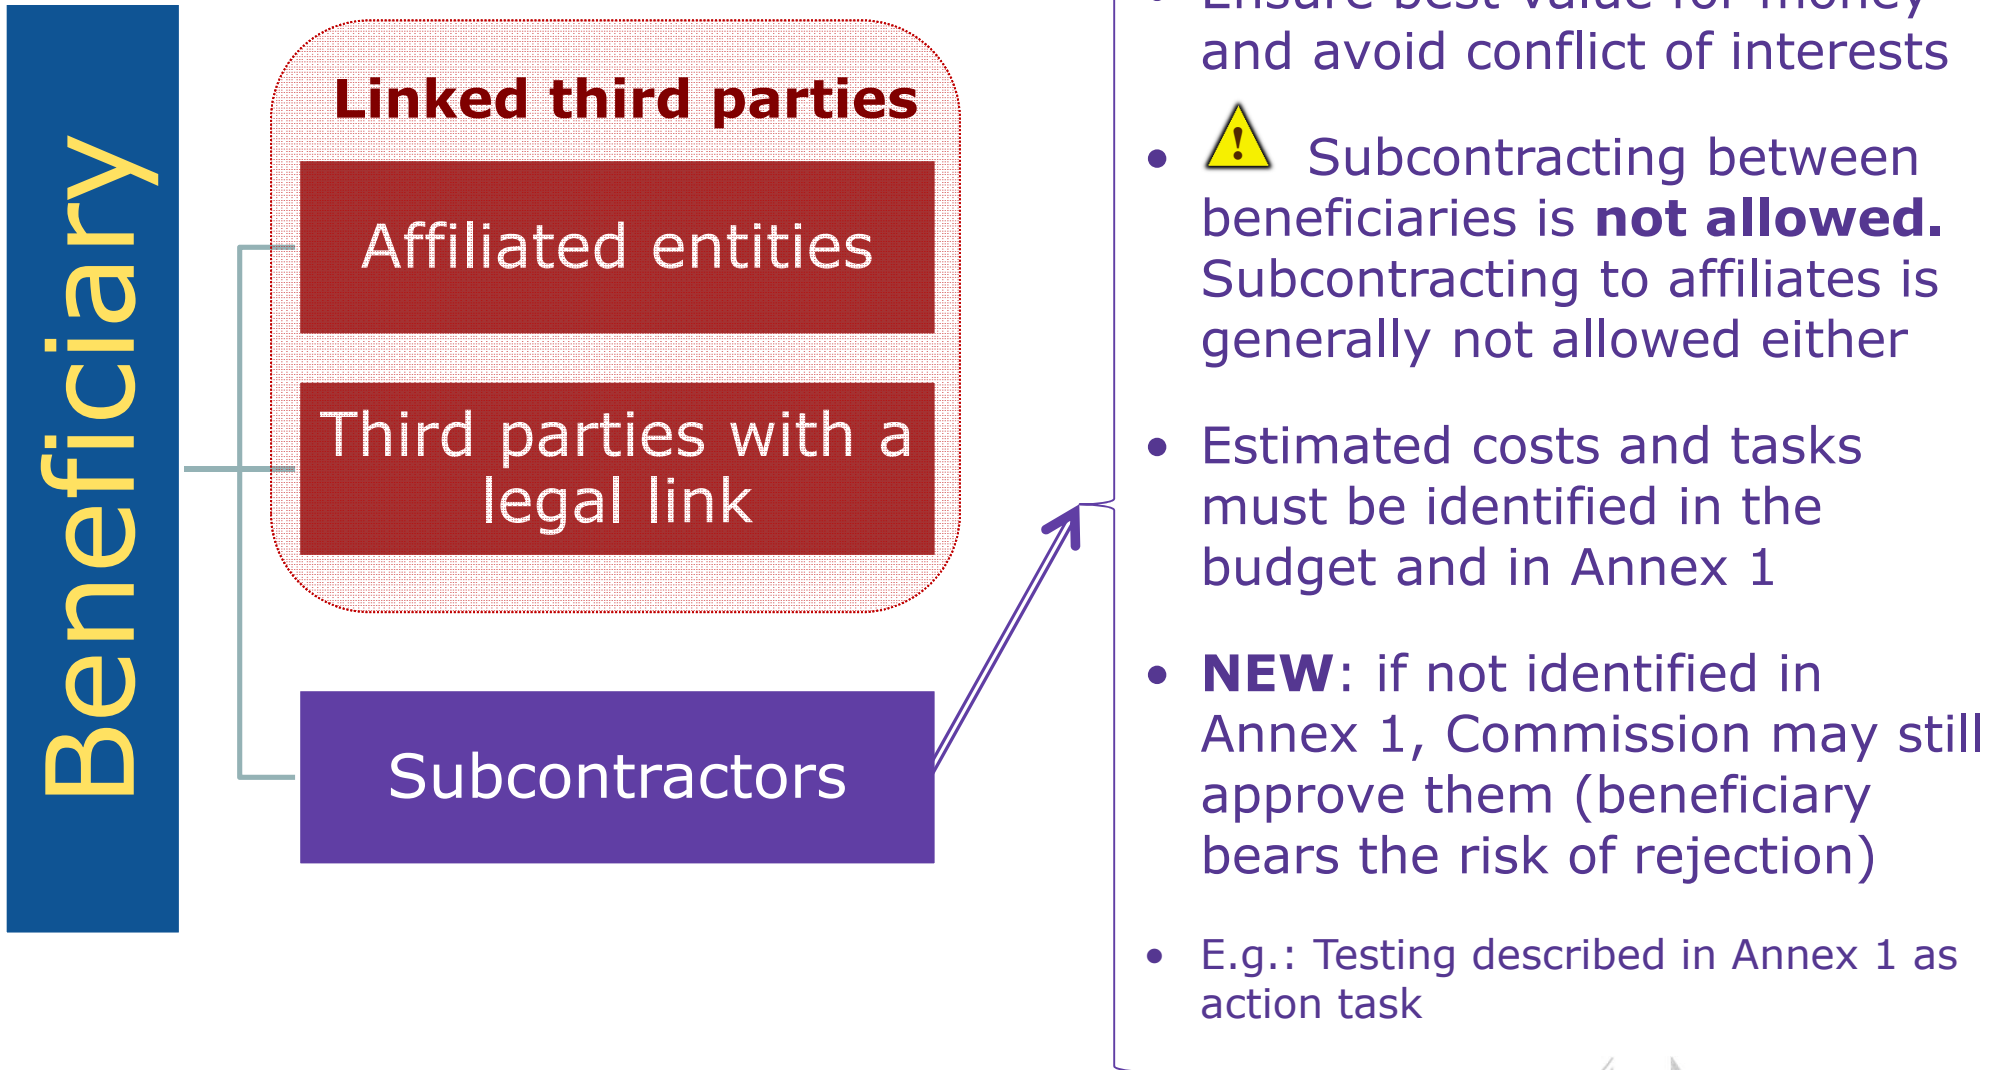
Beneficiary

Linked third parties

Affiliated entities

Third parties with a legal link

Subcontractors

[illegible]
and avoid conflict of interests

• Subcontracting between beneficiaries is **not allowed.** Subcontracting to affiliates is generally not allowed either

• Estimated costs and tasks must be identified in the budget and in Annex 1

• **NEW**: if not identified in Annex 1, Commission may still approve them (beneficiary bears the risk of rejection)

• E.g.: Testing described in Annex 1 as action task